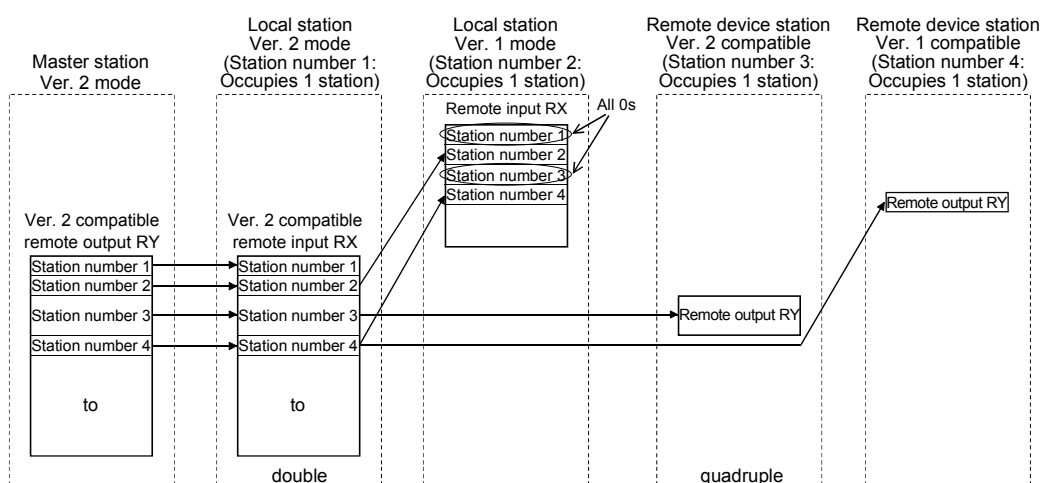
Master station
Ver. 2 mode

Local station
Ver. 2 mode
(Station number 1:
Occupies 1 station)

Local station
Ver. 1 mode
(Station number 2:
Occupies 1 station)

Remote device station
Ver. 2 compatible
(Station number 3:
Occupies 1 station)

Remote device station
Ver. 1 compatible
(Station number 4:
Occupies 1 station)

Remote input RX
All 0s
Station number 1
Station number 2
Station number 3
Station number 4

Remote output RY

Ver. 2 compatible
remote output RY
Station number 1
Station number 2
Station number 3
Station number 4
to

Ver. 2 compatible
remote input RX
Station number 1
Station number 2
Station number 3
Station number 4
to

Remote output RY

double

quadruple